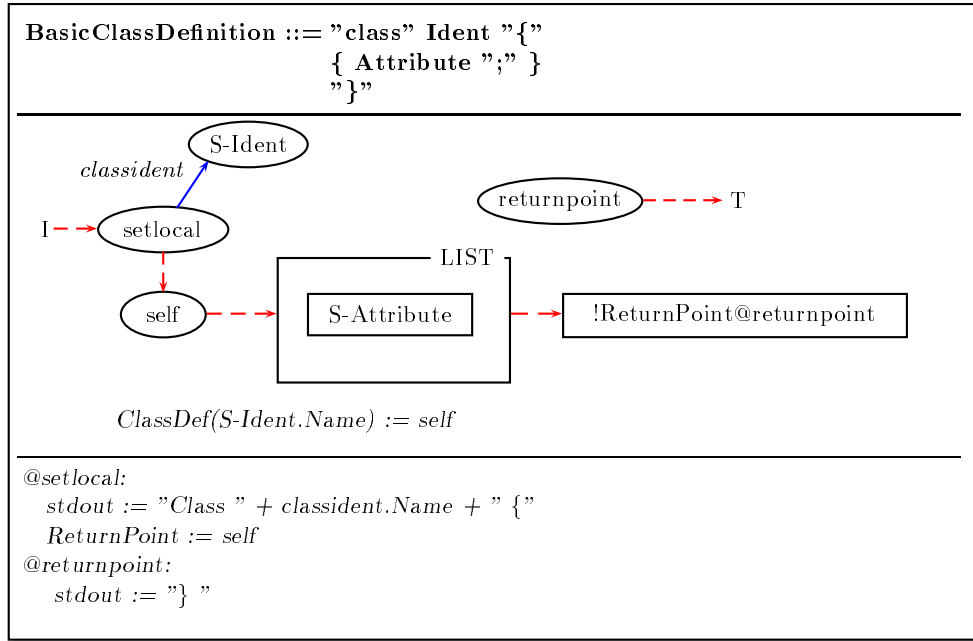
**BasicClassDefinition ::= "class" Ident "{"
{ Attribute ";" }
"}"**

S-Ident

classident

returnpoint

T

I

setlocal

LIST

self

S-Attribute

!ReturnPoint@returnpoint

ClassDef(S-Ident.Name) := self

@setlocal:
stdout := "Class " + classident.Name + " {"
ReturnPoint := self
@returnpoint:
stdout := "} "